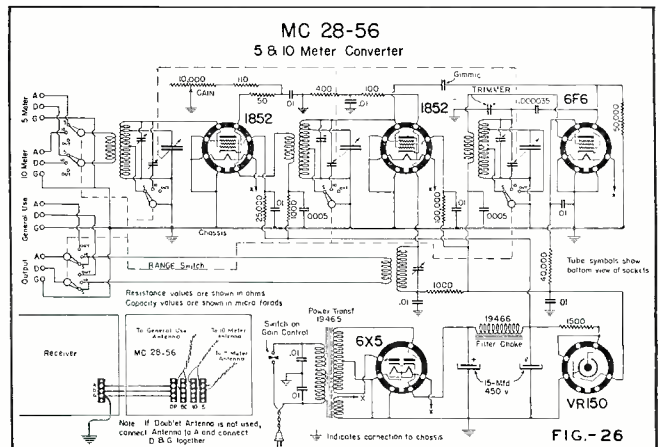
MC 28-56
5 & 10 Meter Converter

5 Meter
A
D
G

10 Meter
A
D
G

General Use
A
D
G

Output
A
D
G

10,000
GAIN
110
50
.01
400
.01
1852
1852
Gimmic
TRIMMER
.000035
6F6
50,000
25,000
.0005
.01
.0005
100,000
.01
.01
Chassis
RANGE Switch
Tube symbols show bottom view of sockets
40,000
1000
.01
.01
Resistance values are shown in ohms
Capacity values are shown in micro farads

Receiver
MC 28-56
To General Use Antenna
To 10 Meter Antenna
To 5 Meter Antenna
DP
DC
10
5
Note: If Doublet Antenna is not used, connect Antenna to A and connect D & G together

Switch on Gain Control
.01
.01
Power Transf 19465
6X5
19466
Filter Choke
1500
15-Mfd 450 v
VR150
Indicates connection to chassis
FIG.-26